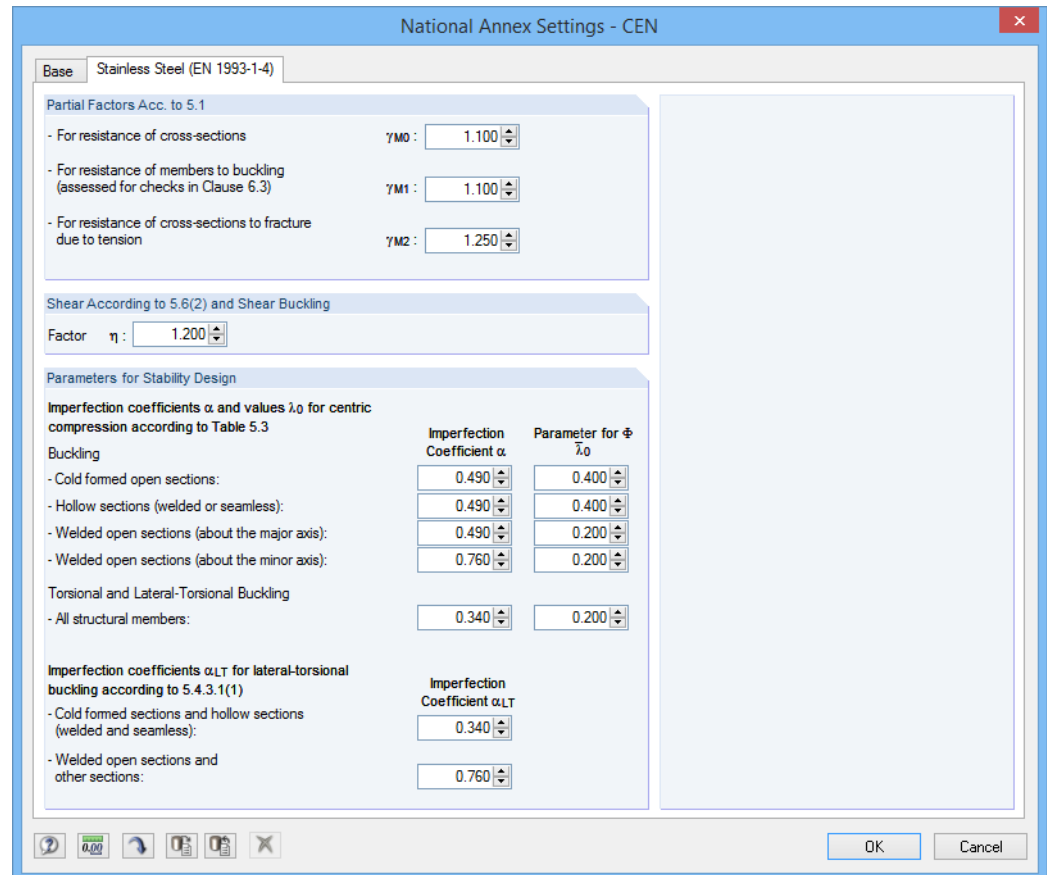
National Annex Settings - CEN

Base
Stainless Steel (EN 1993-1-4)

Partial Factors Acc. to 5.1

- For resistance of cross-sections $\gamma_{M0}$ : 1.100

- For resistance of members to buckling (assessed for checks in Clause 6.3) $\gamma_{M1}$ : 1.100

- For resistance of cross-sections to fracture due to tension $\gamma_{M2}$ : 1.250

Shear According to 5.6(2) and Shear Buckling

Factor $\eta$ : 1.200

Parameters for Stability Design

Imperfection coefficients $\alpha$ and values $\lambda_0$ for centric compression according to Table 5.3

| Buckling | Imperfection Coefficient $\alpha$ | Parameter for $\Phi$ $\overline{\lambda}_0$ |
|---|---|---|
| - Cold formed open sections: | 0.490 | 0.400 |
| - Hollow sections (welded or seamless): | 0.490 | 0.400 |
| - Welded open sections (about the major axis): | 0.490 | 0.200 |
| - Welded open sections (about the minor axis): | 0.760 | 0.200 |

Torsional and Lateral-Torsional Buckling

| - All structural members: | 0.340 | 0.200 |
|---|---|---|

Imperfection coefficients $\alpha_{LT}$ for lateral-torsional buckling according to 5.4.3.1(1)

| | Imperfection Coefficient $\alpha_{LT}$ |
|---|---|
| - Cold formed sections and hollow sections (welded and seamless): | 0.340 |
| - Welded open sections and other sections: | 0.760 |

0.00

OK
Cancel